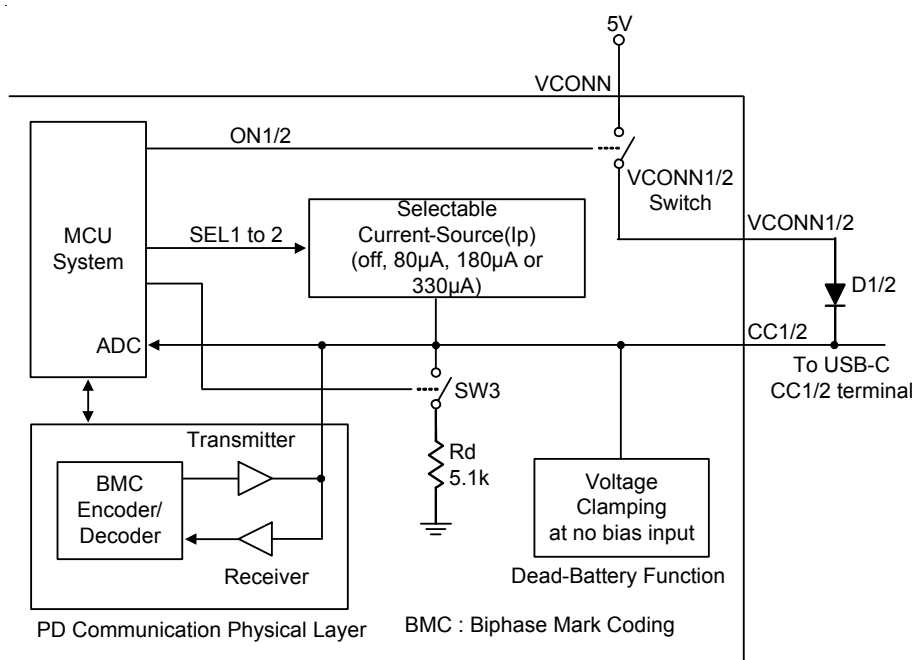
5V

VCONN

ON1/2

VCONN1/2 Switch

MCU System

SEL1 to 2

Selectable Current-Source(Ip) (off, 80μA, 180μA or 330μA)

VCONN1/2

D1/2

ADC

CC1/2

To USB-C CC1/2 terminal

SW3

Rd 5.1k

Transmitter

BMC Encoder/ Decoder

Receiver

Voltage Clamping at no bias input

Dead-Battery Function

PD Communication Physical Layer

BMC : Biphase Mark Coding